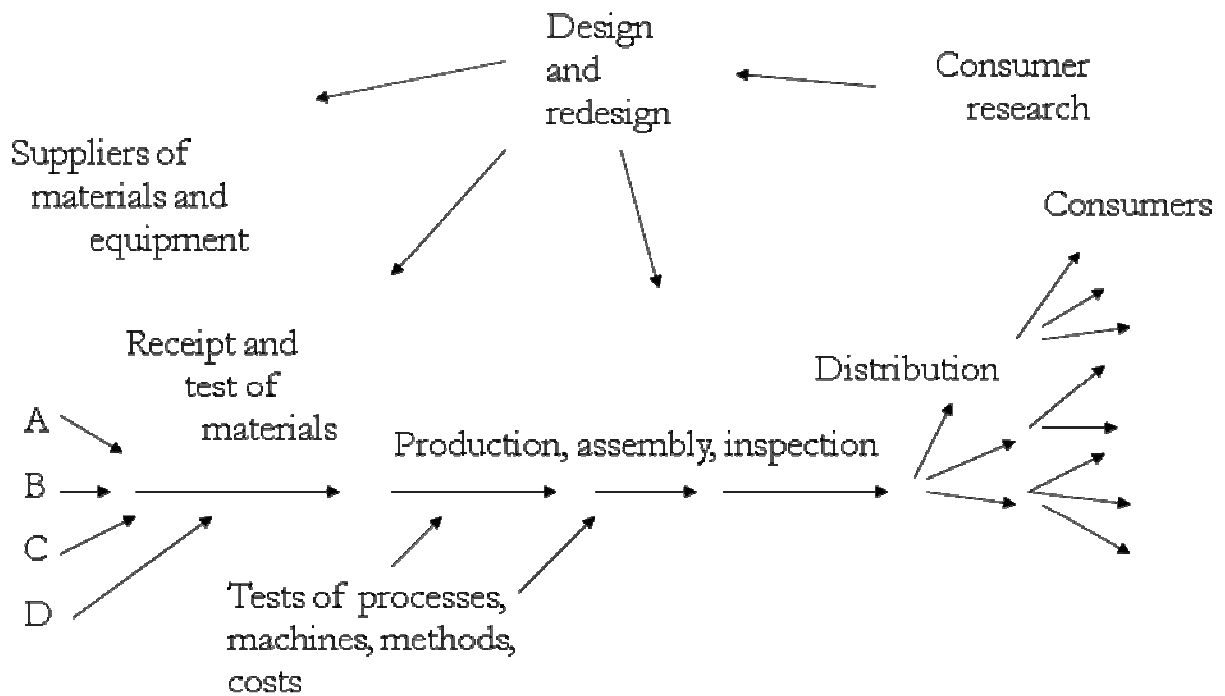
Design and redesign

Consumer research

Suppliers of materials and equipment

Consumers

Receipt and test of materials

Distribution

A

B

C

D

Production, assembly, inspection

Tests of processes, machines, methods, costs